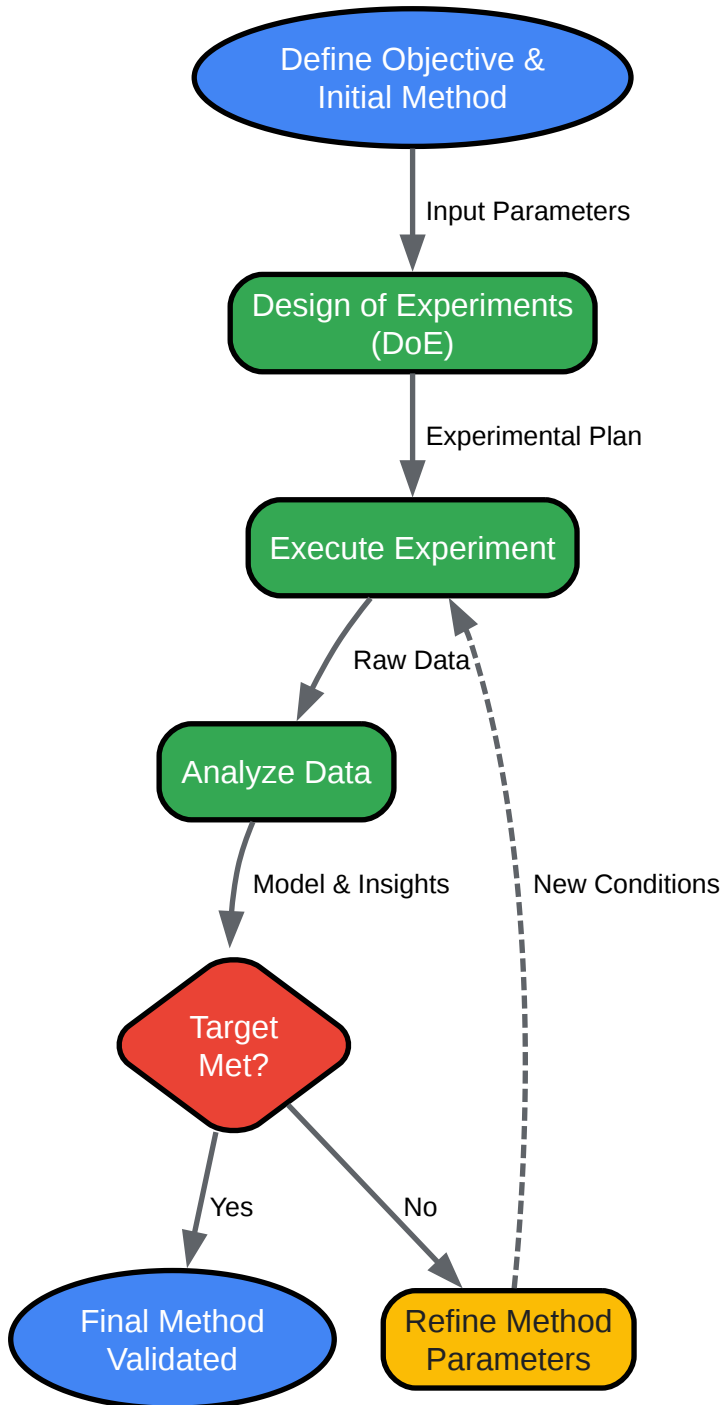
Define Objective & Initial Method

Input Parameters

Design of Experiments (DoE)

Experimental Plan

Execute Experiment

Raw Data

Analyze Data

Model & Insights

New Conditions

Target Met?

Yes

No

Final Method Validated

Refine Method Parameters